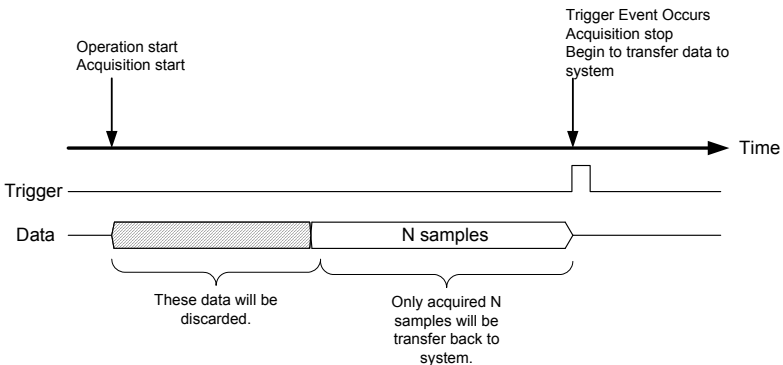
Trigger Event Occurs
Acquisition stop
Begin to transfer data to system

Operation start
Acquisition start

Time

Trigger

Data

N samples

These data will be discarded.

Only acquired N samples will be transfer back to system.